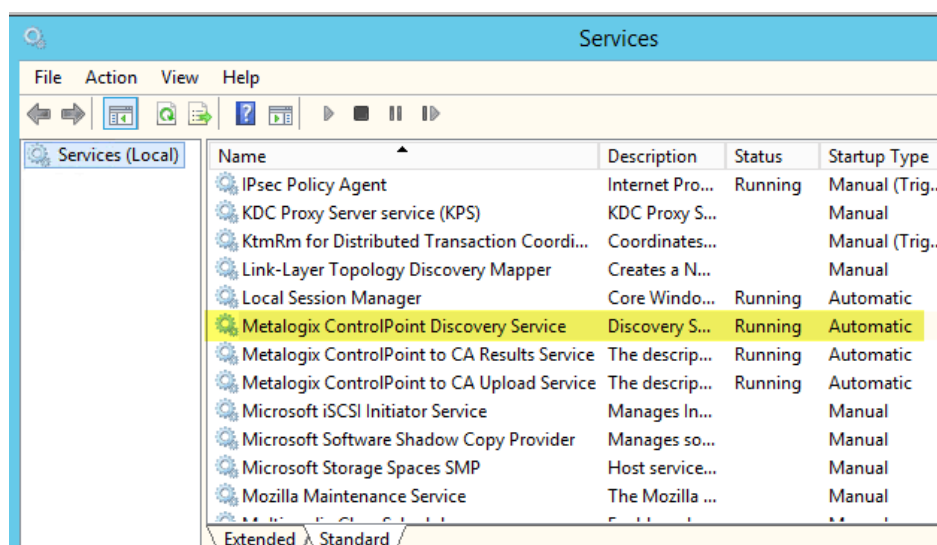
Services

File Action View Help

Services (Local)

| Name | Description | Status | Startup Type |
|---|---|---|---|
| IPsec Policy Agent | Internet Pro... | Running | Manual (Trig... |
| KDC Proxy Server service (KPS) | KDC Proxy S... | | Manual |
| KtmRm for Distributed Transaction Coordi... | Coordinates... | | Manual (Trig... |
| Link-Layer Topology Discovery Mapper | Creates a N... | | Manual |
| Local Session Manager | Core Windo... | Running | Automatic |
| Metalogix ControlPoint Discovery Service | Discovery S... | Running | Automatic |
| Metalogix ControlPoint to CA Results Service | The descrip... | Running | Automatic |
| Metalogix ControlPoint to CA Upload Service | The descrip... | Running | Automatic |
| Microsoft iSCSI Initiator Service | Manages In... | | Manual |
| Microsoft Software Shadow Copy Provider | Manages so... | | Manual |
| Microsoft Storage Spaces SMP | Host service... | | Manual |
| Mozilla Maintenance Service | The Mozilla ... | | Manual |
| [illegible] | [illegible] | | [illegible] |

Extended Standard